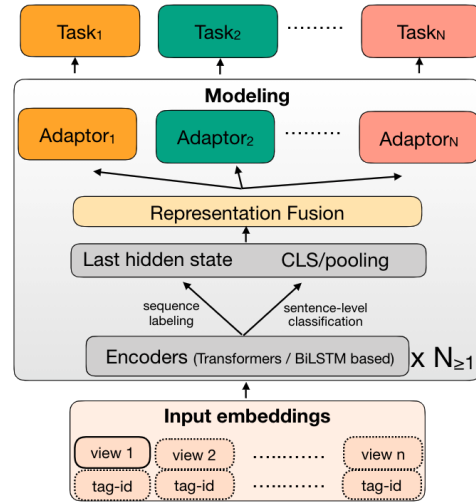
$Task_1$ $Task_2$ ........ $Task_N$

Modeling

$Adaptor_1$ $Adaptor_2$ ........ $Adaptor_N$

Representation Fusion

Last hidden state CLS/pooling

sequence labeling

sentence-level classification

Encoders (Transformers / BiLSTM based) x $N_{\geq 1}$

Input embeddings

view 1 view 2 ........... view n

tag-id tag-id ........... tag-id